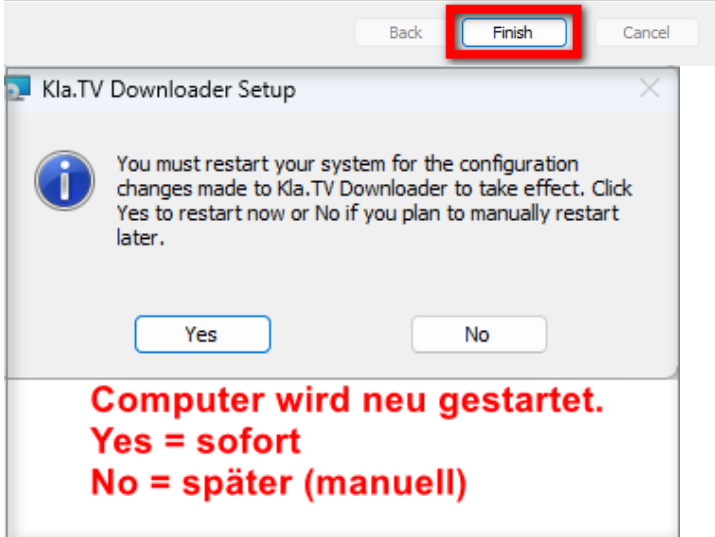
Back
Finish
Cancel

Kla.TV Downloader Setup

You must restart your system for the configuration changes made to Kla.TV Downloader to take effect. Click Yes to restart now or No if you plan to manually restart later.

Yes
No

Computer wird neu gestartet.
Yes = sofort
No = später (manuell)